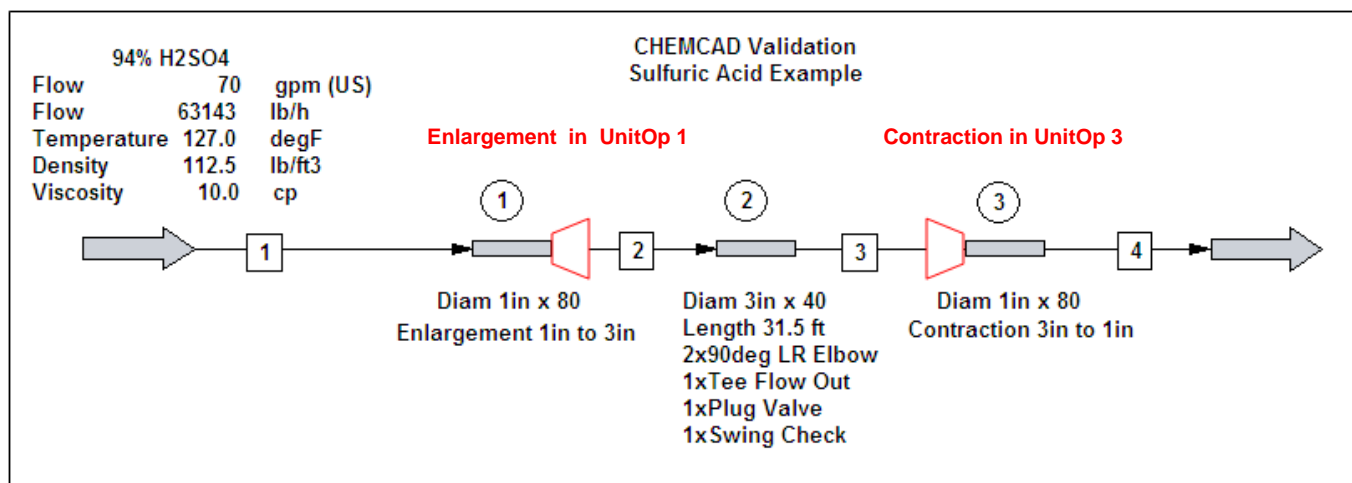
94% H2SO4

| Flow | 70 | gpm (US) |
|---|---|---|
| Flow | 63143 | lb/h |
| Temperature | 127.0 | degF |
| Density | 112.5 | lb/ft3 |
| Viscosity | 10.0 | cp |

CHEMCAD Validation
Sulfuric Acid Example

Enlargement in UnitOp 1

Contraction in UnitOp 3

1

2

3

1

2

3

4

Diam 1in x 80
Enlargement 1in to 3in

Diam 3in x 40
Length 31.5 ft
2x90deg LR Elbow
1xTee Flow Out
1xPlug Valve
1xSwing Check

Diam 1in x 80
Contraction 3in to 1in